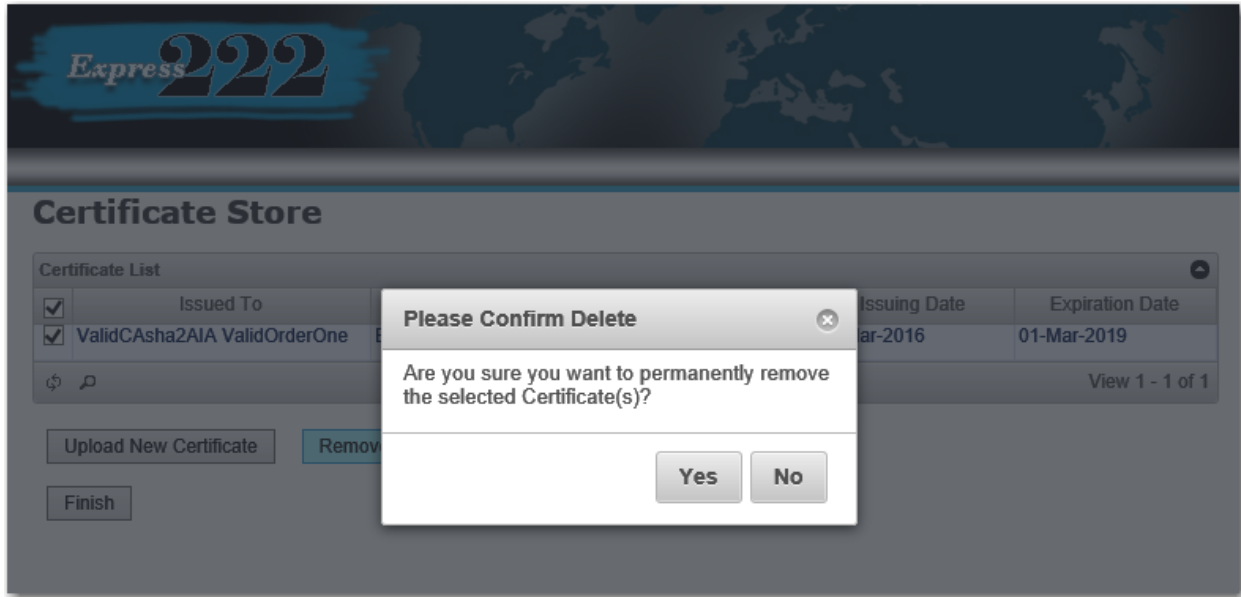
Express 222

Certificate Store

Certificate List

| ✓ | Issued To | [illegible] | Issuing Date | Expiration Date |
|---|---|---|---|---|
| ✓ | ValidCAsha2AIA ValidOrderOne | E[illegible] | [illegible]ar-2016 | 01-Mar-2019 |

View 1 - 1 of 1

Upload New Certificate

Remov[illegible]

Finish

Please Confirm Delete

Are you sure you want to permanently remove the selected Certificate(s)?

Yes

No